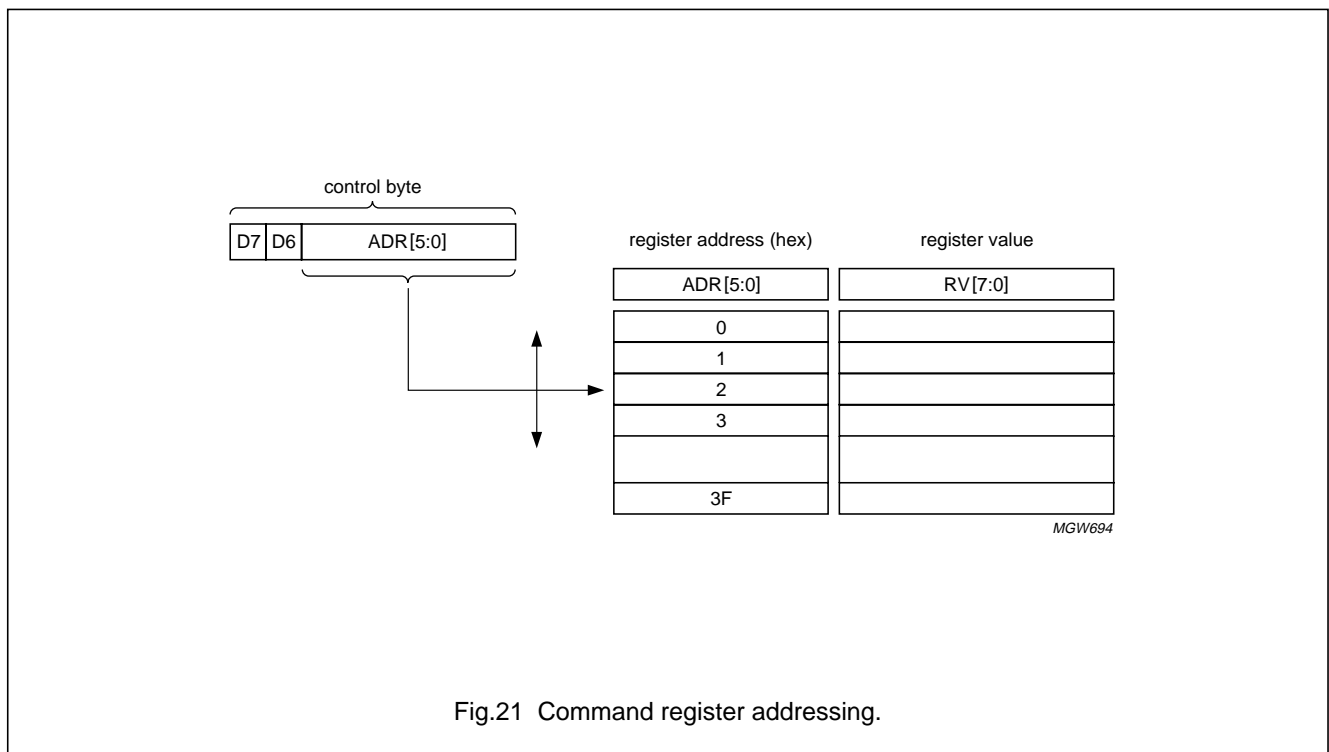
control byte

| D7 | D6 | ADR[5:0] |
|---|---|---|

register address (hex)

register value

| ADR[5:0] | RV[7:0] |
|---|---|
| 0 | |
| 1 | |
| 2 | |
| 3 | |
| | |
| 3F | |

MGW694

Fig.21 Command register addressing.